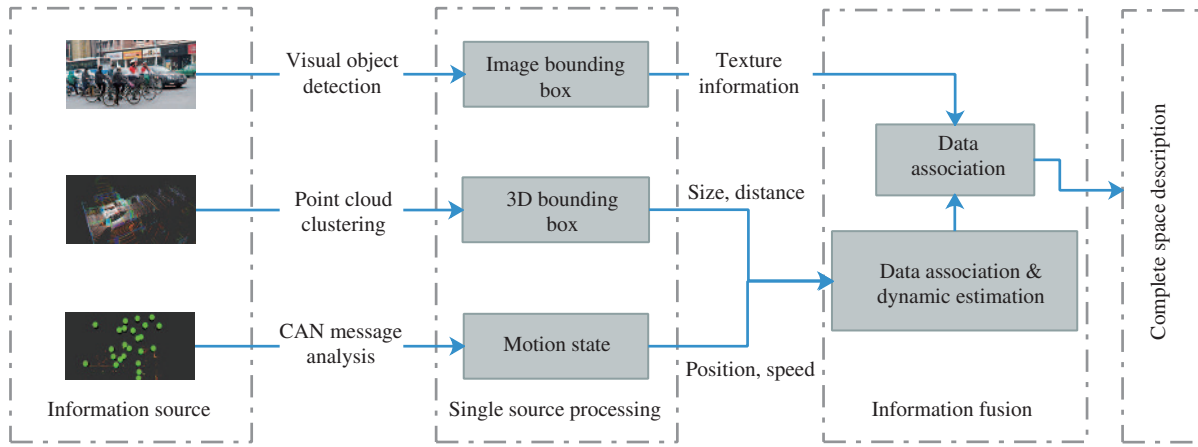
Visual object detection

Point cloud clustering

CAN message analysis

Information source

Image bounding box

3D bounding box

Motion state

Single source processing

Texture information

Size, distance

Position, speed

Data association

Data association & dynamic estimation

Information fusion

Complete space description